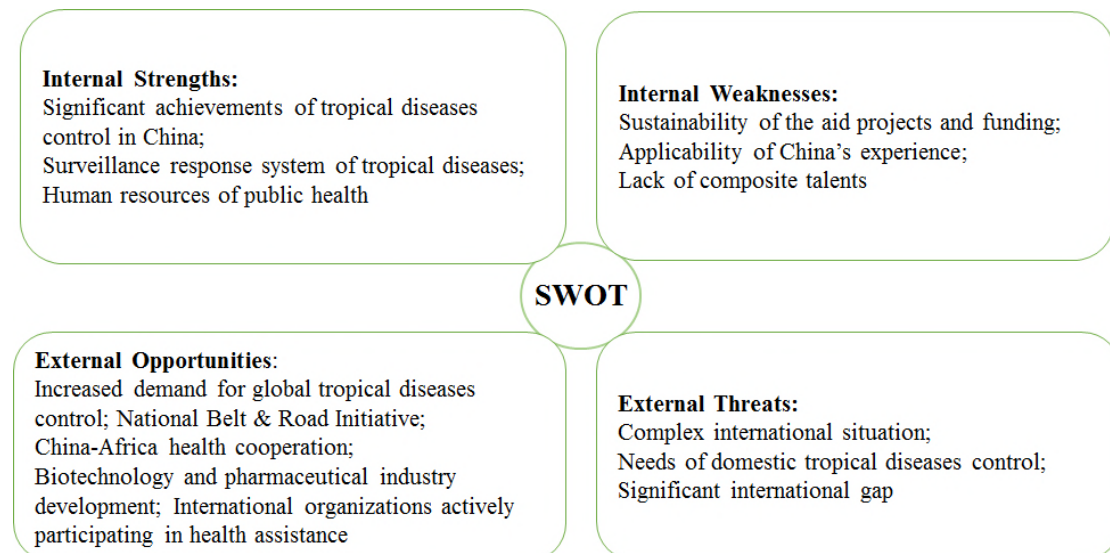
Internal Strengths:
Significant achievements of tropical diseases control in China;
Surveillance response system of tropical diseases;
Human resources of public health

Internal Weaknesses:
Sustainability of the aid projects and funding;
Applicability of China's experience;
Lack of composite talents

SWOT

External Opportunities:
Increased demand for global tropical diseases control; National Belt & Road Initiative;
China-Africa health cooperation;
Biotechnology and pharmaceutical industry development; International organizations actively participating in health assistance

External Threats:
Complex international situation;
Needs of domestic tropical diseases control;
Significant international gap